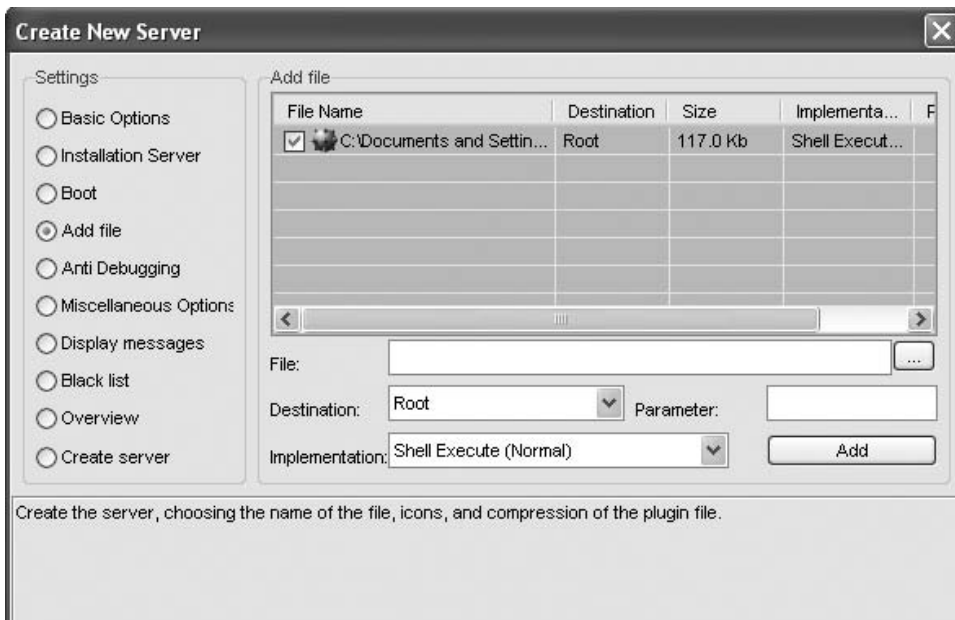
Create New Server

Settings
Basic Options
Installation Server
Boot
Add file
Anti Debugging
Miscellaneous Options
Display messages
Black list
Overview
Create server

Add file

| File Name | Destination | Size | Implementa... | F |
|---|---|---|---|---|
| C:\Documents and Settin... | Root | 117.0 Kb | Shell Execut... | |

File: ...
Destination: Root
Parameter:
Implementation: Shell Execute (Normal)
Add

Create the server, choosing the name of the file, icons, and compression of the plugin file.